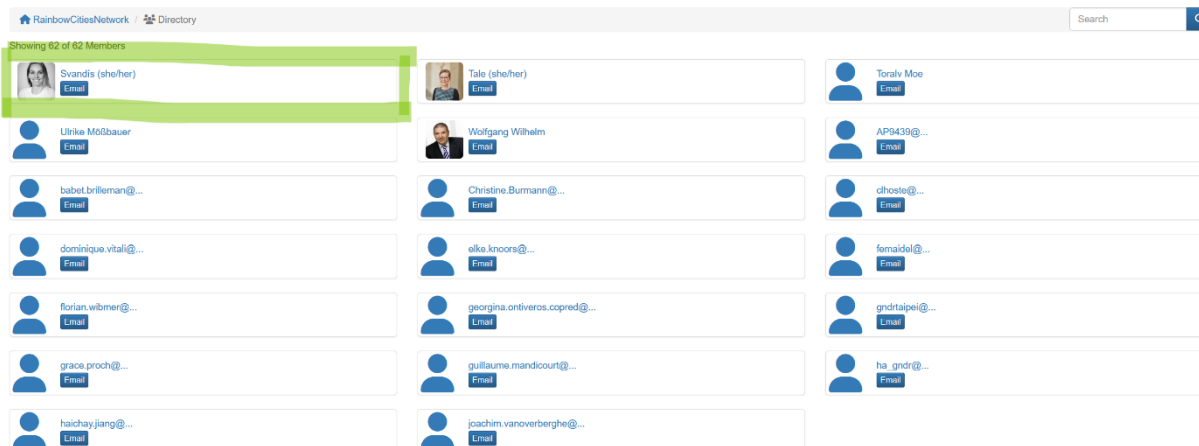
RainbowCitiesNetwork / Directory

Search

Showing 62 of 62 Members

Svandís (she/her)
Email

Tale (she/her)
Email

Toralv Moe
Email

Ulrike Mößbauer
Email

Wolfgang Wilhelm
Email

AP9439@...
Email

babet.brilleman@...
Email

Christine.Burmann@...
Email

clhoste@...
Email

dominique.vitali@...
Email

elke.knoors@...
Email

femaidel@...
Email

florian.wibmer@...
Email

georgina.ontiveros.copred@...
Email

gndrtaipei@...
Email

grace.proch@...
Email

guillaume.mandicourt@...
Email

ha_gndr@...
Email

haichay.jiang@...
Email

joachim.vanoverberghe@...
Email